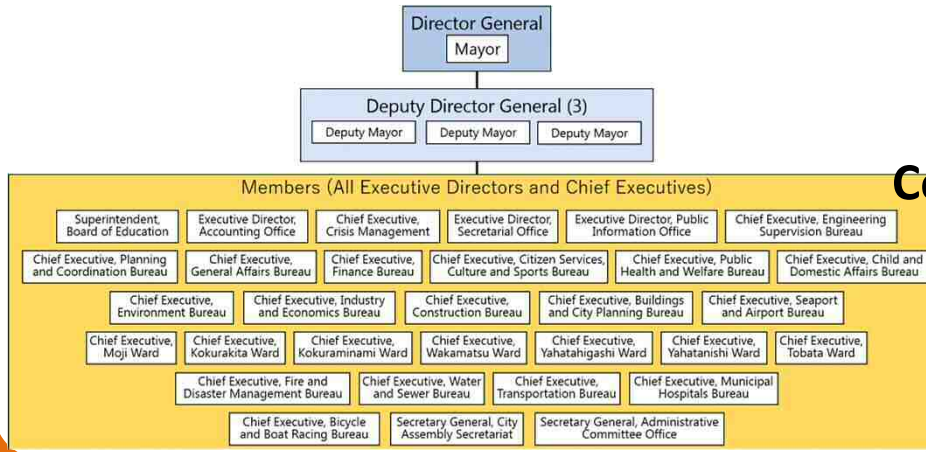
Director General
Mayor

Deputy Director General (3)
Deputy Mayor
Deputy Mayor
Deputy Mayor

Members (All Executive Directors and Chief Executives)

Superintendent, Board of Education
Executive Director, Accounting Office
Chief Executive, Crisis Management
Executive Director, Secretarial Office
Executive Director, Public Information Office
Chief Executive, Engineering Supervision Bureau

Chief Executive, Planning and Coordination Bureau
Chief Executive, General Affairs Bureau
Chief Executive, Finance Bureau
Chief Executive, Citizen Services, Culture and Sports Bureau
Chief Executive, Public Health and Welfare Bureau
Chief Executive, Child and Domestic Affairs Bureau

Chief Executive, Environment Bureau
Chief Executive, Industry and Economics Bureau
Chief Executive, Construction Bureau
Chief Executive, Buildings and City Planning Bureau
Chief Executive, Seaport and Airport Bureau

Chief Executive, Moji Ward
Chief Executive, Kokurakita Ward
Chief Executive, Kokuraminami Ward
Chief Executive, Wakamatsu Ward
Chief Executive, Yahatahigashi Ward
Chief Executive, Yahatanishi Ward
Chief Executive, Tobata Ward

Chief Executive, Fire and Disaster Management Bureau
Chief Executive, Water and Sewer Bureau
Chief Executive, Transportation Bureau
Chief Executive, Municipal Hospitals Bureau

Chief Executive, Bicycle and Boat Racing Bureau
Secretary General, City Assembly Secretariat
Secretary General, Administrative Committee Office

Co